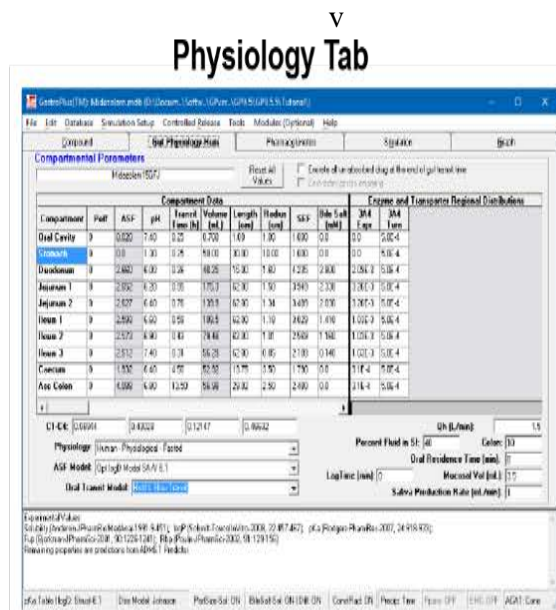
V

Physiology Tab

GastroPlus(TM): Midazolam.mdb (D:\Docum...\Softw...\GPver...\GP9.5\GP9.5.Tutorial\)

File Edit Database Simulation Setup Controlled Release Tools Modules (Optional) Help

Compound | Gut Physiology - Hum | Pharmacokinetics | Simulation | Graph

Compartmental Parameters

Midazolam [SDF]

Reset All Values

Create all unabsorbed drug at the end of gut transit time

Compartment Data

| Compartment | Perf | ASF | pH | Transit Time (h) | Volume (mL) | Length (cm) | Radius (cm) | SEF | Bile Salt (mM) | 3A4 Expr | 3A4 Turn |
|---|---|---|---|---|---|---|---|---|---|---|---|
| Oral Cavity | 0 | 0.020 | 7.40 | 0.22 | 0.700 | 1.00 | 1.00 | 1.000 | 0.0 | 0.0 | 2.0E-4 |
| Stomach | 0 | 0.0 | 1.30 | 0.25 | 50.00 | 30.00 | 10.00 | 1.000 | 0.0 | 0.0 | 5.0E-4 |
| Duodenum | 0 | 2.660 | 6.00 | 0.26 | 48.25 | 15.00 | 1.60 | 4.235 | 2.800 | 2.05E-2 | 5.0E-4 |
| Jejunum 1 | 0 | 2.652 | 6.20 | 0.95 | 175.3 | 62.00 | 1.50 | 3.949 | 2.330 | 3.2E-3 | 5.0E-4 |
| Jejunum 2 | 0 | 2.637 | 6.40 | 0.76 | 139.8 | 62.00 | 1.34 | 3.489 | 2.030 | 3.26E-3 | 5.0E-4 |
| Ileum 1 | 0 | 2.590 | 6.60 | 0.59 | 109.5 | 62.00 | 1.19 | 3.029 | 1.410 | 1.03E-3 | 5.0E-4 |
| Ileum 2 | 0 | 2.573 | 6.90 | 0.42 | 79.44 | 62.00 | 1.01 | 2.569 | 1.160 | 1.03E-3 | 5.0E-4 |
| Ileum 3 | 0 | 2.512 | 7.40 | 0.29 | 56.29 | 62.00 | 0.85 | 2.108 | 0.140 | 1.03E-3 | 5.0E-4 |
| Caecum | 0 | 1.332 | 6.40 | 4.50 | 52.50 | 13.75 | 3.50 | 1.750 | 0.0 | 3.1E-4 | 5.0E-4 |
| Asc Colon | 0 | 4.086 | 6.80 | 13.50 | 56.09 | 29.82 | 2.50 | 2.490 | 0.0 | 3.1E-4 | 5.0E-4 |

Enzyme and Transporter Regional Distributions

C1-C4: 0.66694 | 0.40339 | 0.12147 | 0.46632

Physiology: Human - Physiological - Fasted

ASF Model: Opt logD Model SA/V 6.1

Oral Transit Model: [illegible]

Qh (L/min): 1.5
Percent Fluid in SI: 40
Colon: 10
Oral Residence Time (min): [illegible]
LagTime (min): 0
Mucosal Vol (mL): 3.5
Saliva Production Rate (mL/min): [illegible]

Experimental Values:
Solubility (Andersin, JPharmBioMed Anal 1991, 9:451); logP (Schmitt, ToxicolInVitro 2008, 22:457-467); pKa (Rodgers, PharmRes 2007, 24:918-933); Fup (Björkman, PharmRes 2001, 18:1236-1241); Rbc (Paulus, PharmRes 2008, 18:1128-1151)
Remaining properties are predictions from ADMET Predictor

pKa Table (logS): SlnetE-1 | Diss Model: Johnson | PartSize Sol: ON | BileSalt Sol: ON | IDM: ON | ConstRad: ON | Precip: Time | Sparse OFF | EHC OFF | ACAT Conv